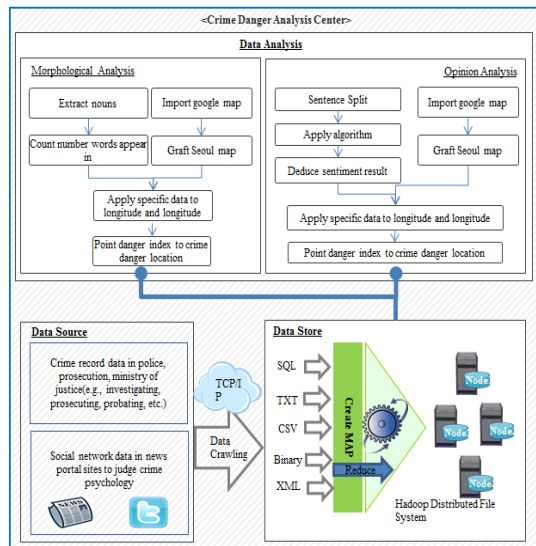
<Crime Danger Analysis Center>

Data Analysis

Morphological Analysis

Extract nouns

Import google map

Count number words appear in

Graft Seoul map

Apply specific data to longitude and longitude

Point danger index to crime danger location

Opinion Analysis

Sentence Split

Import google map

Apply algorithm

Deduce sentiment result

Graft Seoul map

Apply specific data to longitude and longitude

Point danger index to crime danger location

Data Source

Crime record data in police, prosecution, ministry of justice(e.g., investigating, prosecuting, probating, etc.)

Social network data in news portal sites to judge crime psychology

NEWS

TCP/IP

Data Crawling

Data Store

SQL

TXT

CSV

Binary

XML

Create MAP

Reduce

Node

Node

Node

Node

Node

Hadoop Distributed File System